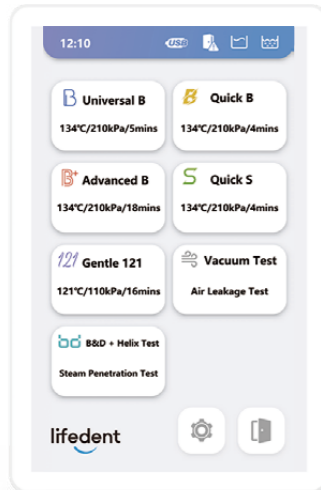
12:10 USB

B Universal B
134°C/210kPa/5mins

B Quick B
134°C/210kPa/4mins

B+ Advanced B
134°C/210kPa/18mins

S Quick S
134°C/210kPa/4mins

121 Gentle 121
121°C/110kPa/16mins

Vacuum Test
Air Leakage Test

B&D + Helix Test
Steam Penetration Test

lifedent